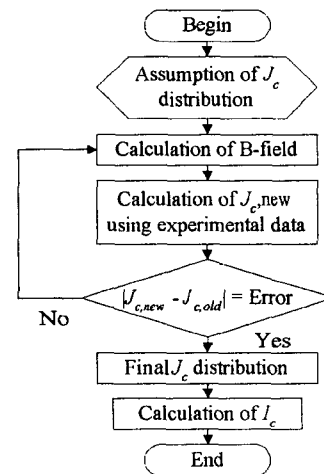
Begin

Assumption of $J_c$ distribution

Calculation of B-field

Calculation of $J_c$,new using experimental data

$|J_{c,new} - J_{c,old}|$ = Error

No

Yes

Final $J_c$ distribution

Calculation of $I_c$

End